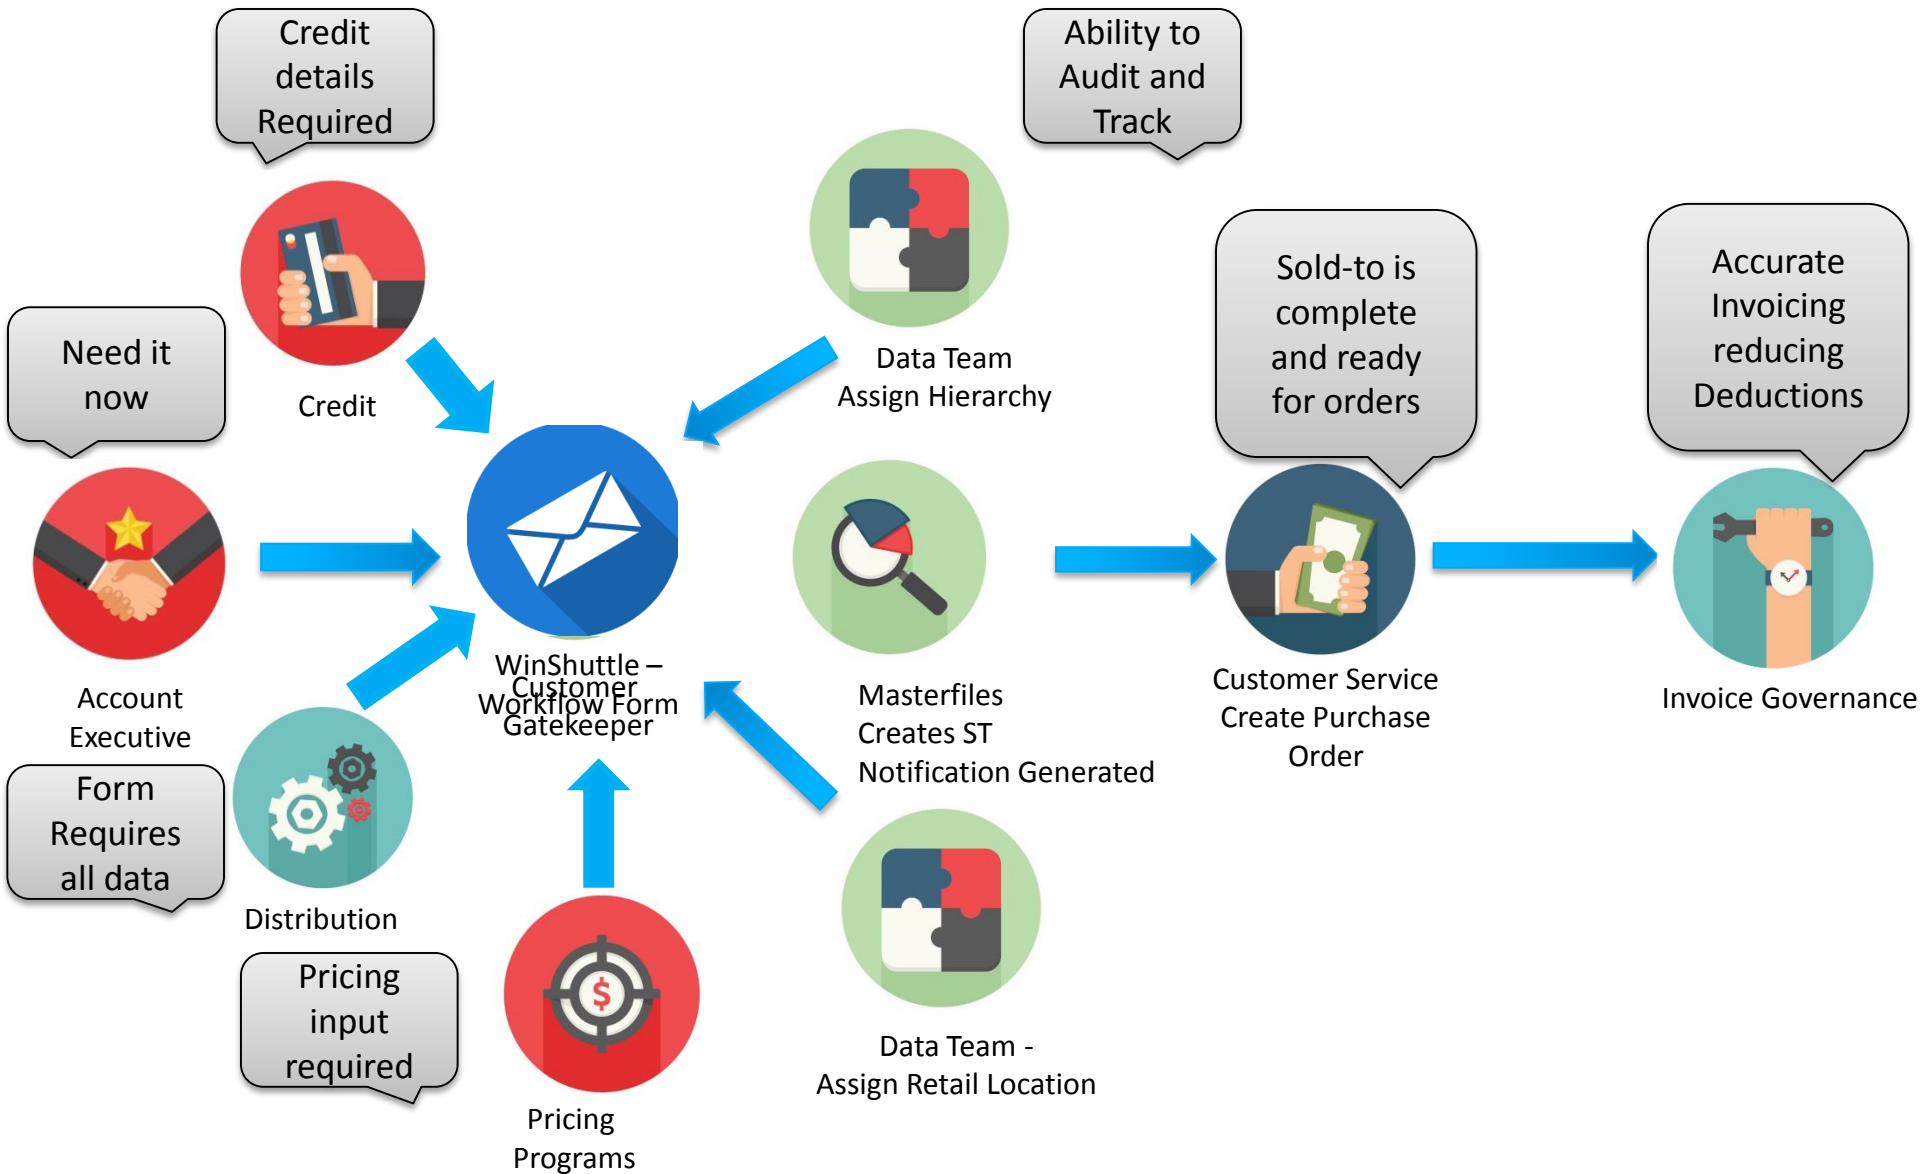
Credit details Required

Ability to Audit and Track

Need it now

Credit

Data Team
Assign Hierarchy

Sold-to is complete and ready for orders

Accurate Invoicing reducing Deductions

Account Executive

WinShuttle – Customer Workflow Form Gatekeeper

Masterfiles Creates ST Notification Generated

Customer Service Create Purchase Order

Invoice Governance

Form Requires all data

Distribution

Pricing input required

Pricing Programs

Data Team -
Assign Retail Location